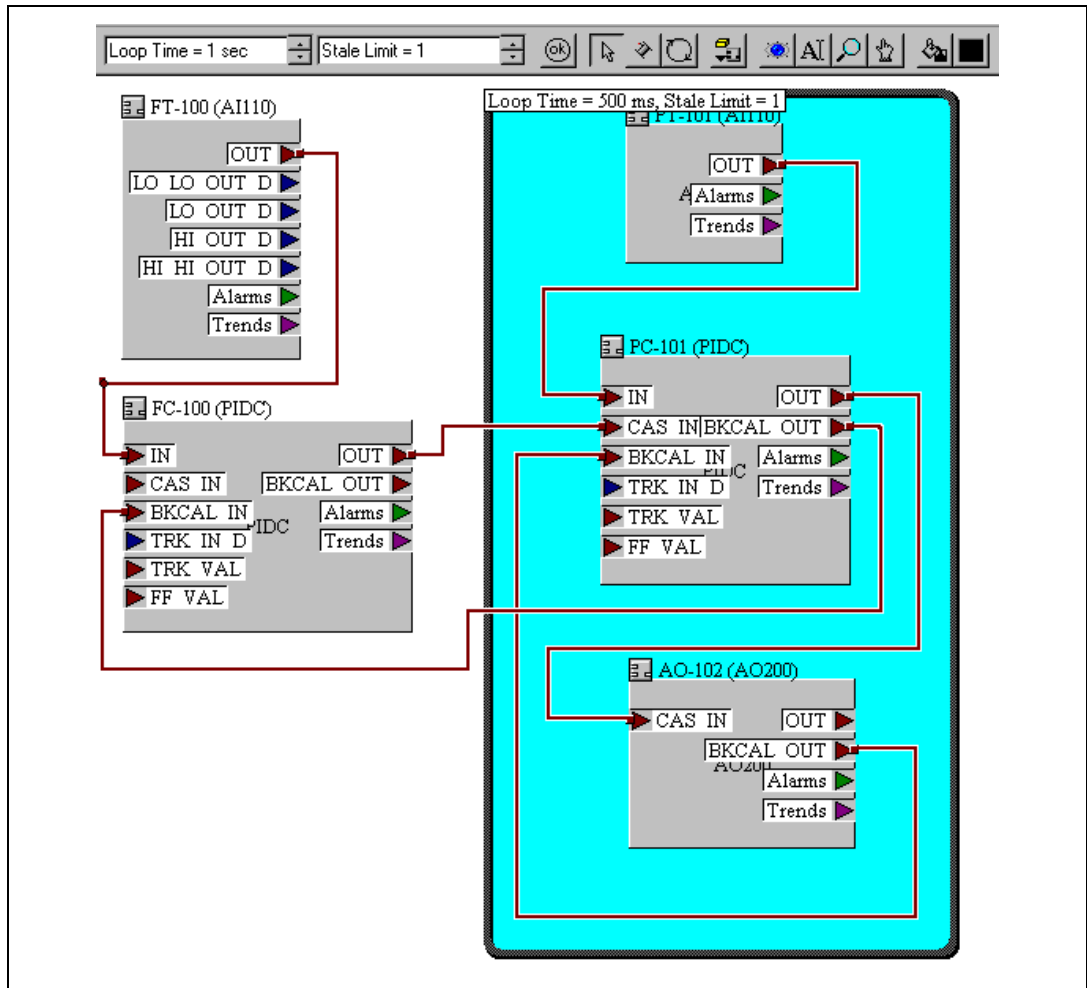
Loop Time = 1 sec
Stale Limit = 1
ok
AI

FT-100 (AI110)
OUT
LO LO OUT D
LO OUT D
HI OUT D
HI HI OUT D
Alarms
Trends

Loop Time = 500 ms, Stale Limit = 1

PT-101 (AI110)
OUT
Alarms
Trends

FC-100 (PIDC)
IN
CAS IN
BKCAL IN
TRK IN D
TRK VAL
FF VAL
OUT
BKCAL OUT
Alarms
Trends
PIDC

PC-101 (PIDC)
IN
CAS IN
BKCAL IN
TRK IN D
TRK VAL
FF VAL
OUT
BKCAL OUT
Alarms
Trends
PIDC

AO-102 (AO200)
CAS IN
OUT
BKCAL OUT
Alarms
Trends
AO200